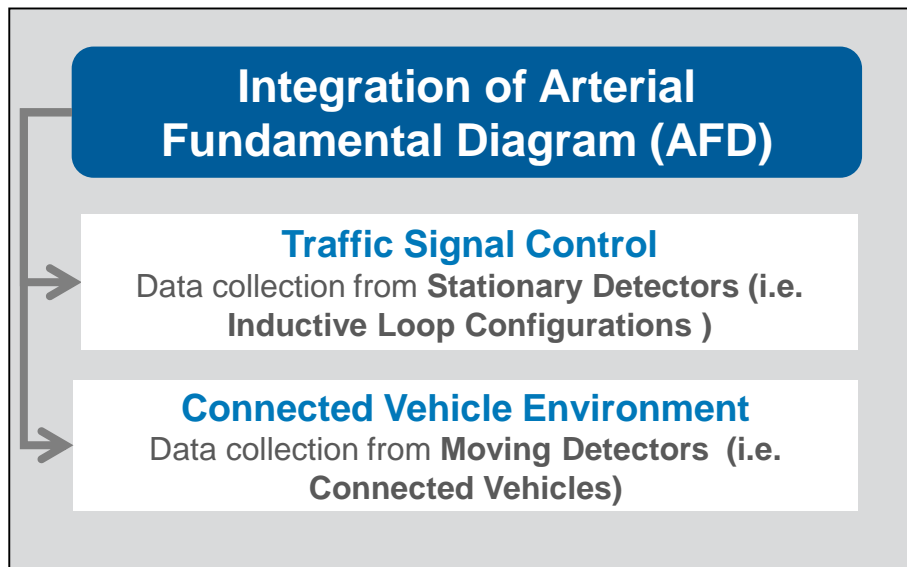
Integration of Arterial Fundamental Diagram (AFD)

Traffic Signal Control
Data collection from Stationary Detectors (i.e. Inductive Loop Configurations )

Connected Vehicle Environment
Data collection from Moving Detectors (i.e. Connected Vehicles)